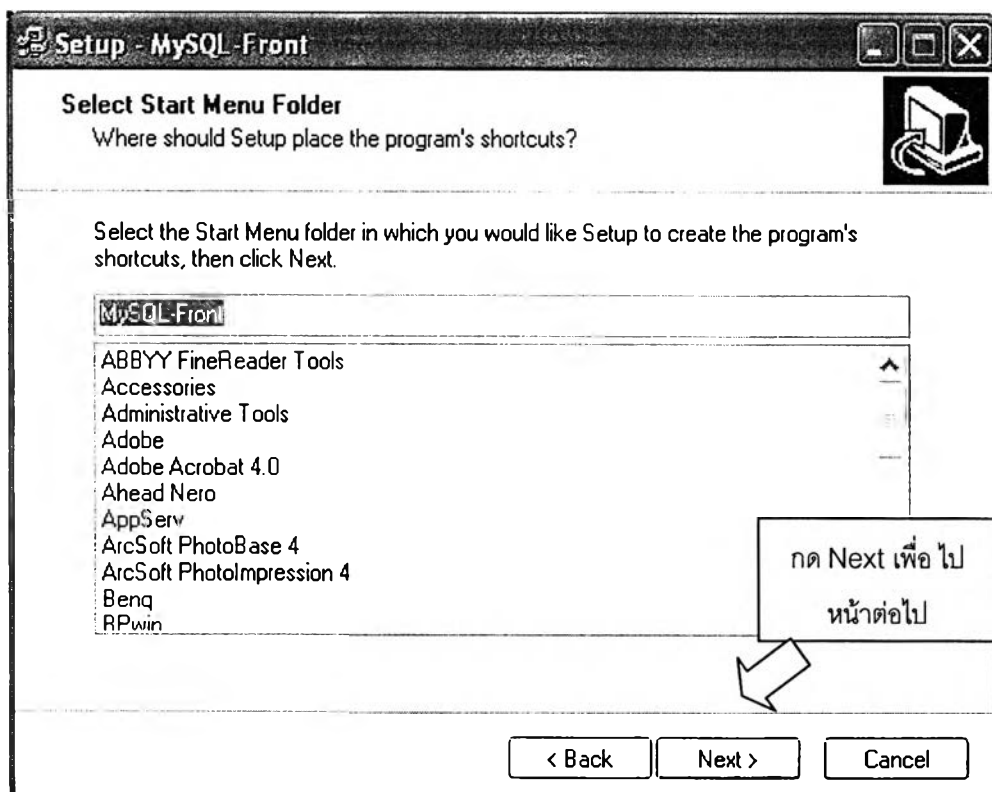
Setup - MySQL-Front

Select Start Menu Folder
Where should Setup place the program's shortcuts?

Select the Start Menu folder in which you would like Setup to create the program's shortcuts, then click Next.

MySQL-Front

ABBYY FineReader Tools
Accessories
Administrative Tools
Adobe
Adobe Acrobat 4.0
Ahead Nero
AppServ
ArcSoft PhotoBase 4
ArcSoft PhotoImpression 4
Benq
BPwin

กด Next เพื่อ ไป หน้าต่อไป

< Back
Next >
Cancel